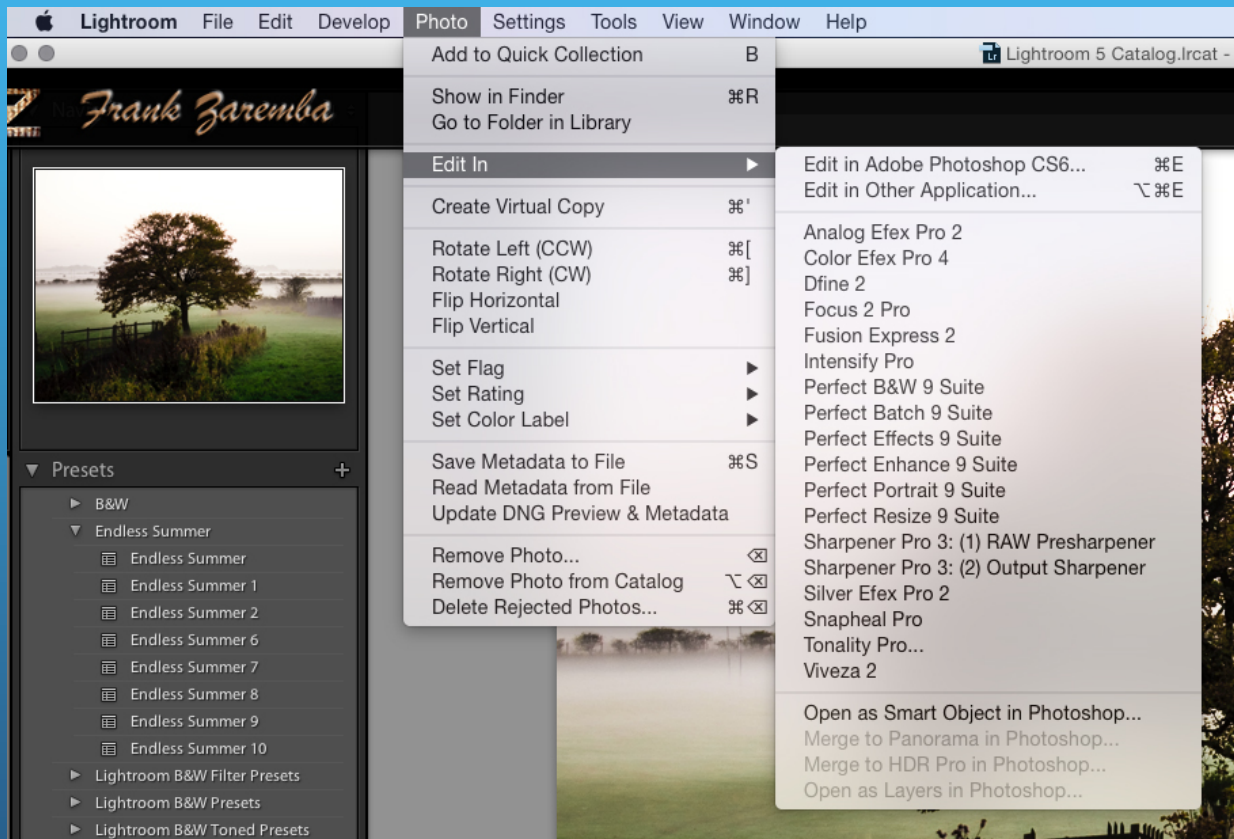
Lightroom File Edit Develop Photo Settings Tools View Window Help

Lightroom 5 Catalog.lrcat -

Frank Zaremba

Add to Quick Collection B
Show in Finder ⌘R
Go to Folder in Library
Edit In ▶
Create Virtual Copy ⌘'
Rotate Left (CCW) ⌘[
Rotate Right (CW) ⌘]
Flip Horizontal
Flip Vertical
Set Flag ▶
Set Rating ▶
Set Color Label ▶
Save Metadata to File ⌘S
Read Metadata from File
Update DNG Preview & Metadata
Remove Photo... ⌫
Remove Photo from Catalog ⌥⌫
Delete Rejected Photos... ⌘⌫

Edit in Adobe Photoshop CS6... ⌘E
Edit in Other Application... ⌥⌘E
Analog Efex Pro 2
Color Efex Pro 4
Dfine 2
Focus 2 Pro
Fusion Express 2
Intensify Pro
Perfect B&W 9 Suite
Perfect Batch 9 Suite
Perfect Effects 9 Suite
Perfect Enhance 9 Suite
Perfect Portrait 9 Suite
Perfect Resize 9 Suite
Sharpener Pro 3: (1) RAW Presharpener
Sharpener Pro 3: (2) Output Sharpener
Silver Efex Pro 2
Snapheal Pro
Tonality Pro...
Viveza 2
Open as Smart Object in Photoshop...
Merge to Panorama in Photoshop...
Merge to HDR Pro in Photoshop...
Open as Layers in Photoshop...

▼ Presets +
▶ B&W
▼ Endless Summer
Endless Summer
Endless Summer 1
Endless Summer 2
Endless Summer 6
Endless Summer 7
Endless Summer 8
Endless Summer 9
Endless Summer 10
▶ Lightroom B&W Filter Presets
▶ Lightroom B&W Presets
▶ Lightroom B&W Toned Presets